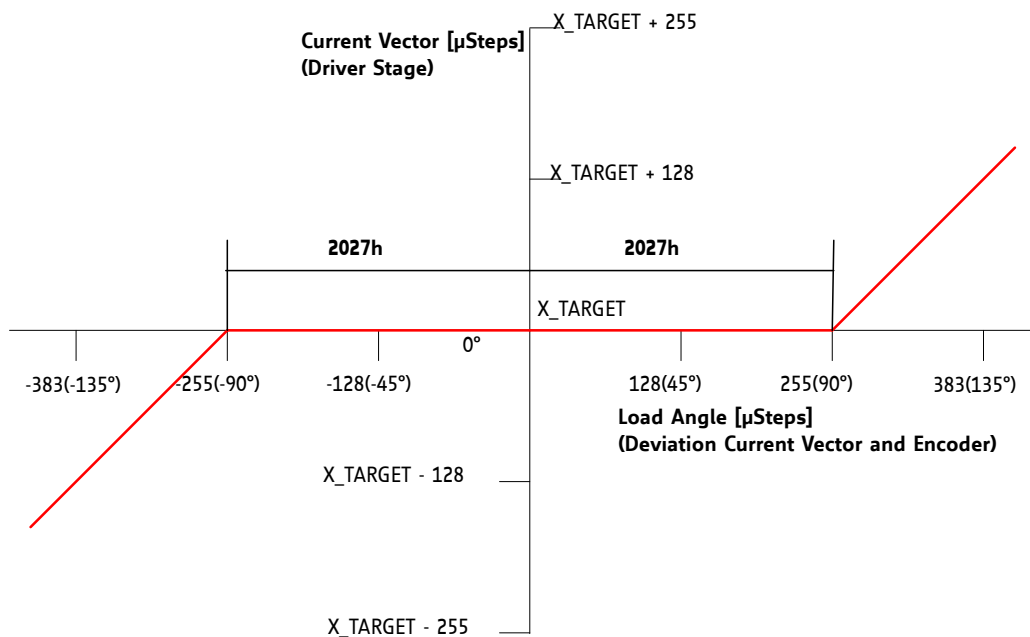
X_TARGET + 255

Current Vector [µSteps]
(Driver Stage)

X_TARGET + 128

2027h

2027h

X_TARGET

0°

-383(-135°)

-255(-90°)

-128(-45°)

128(45°)

255(90°)

383(135°)

Load Angle [µSteps]
(Deviation Current Vector and Encoder)

X_TARGET - 128

X_TARGET - 255